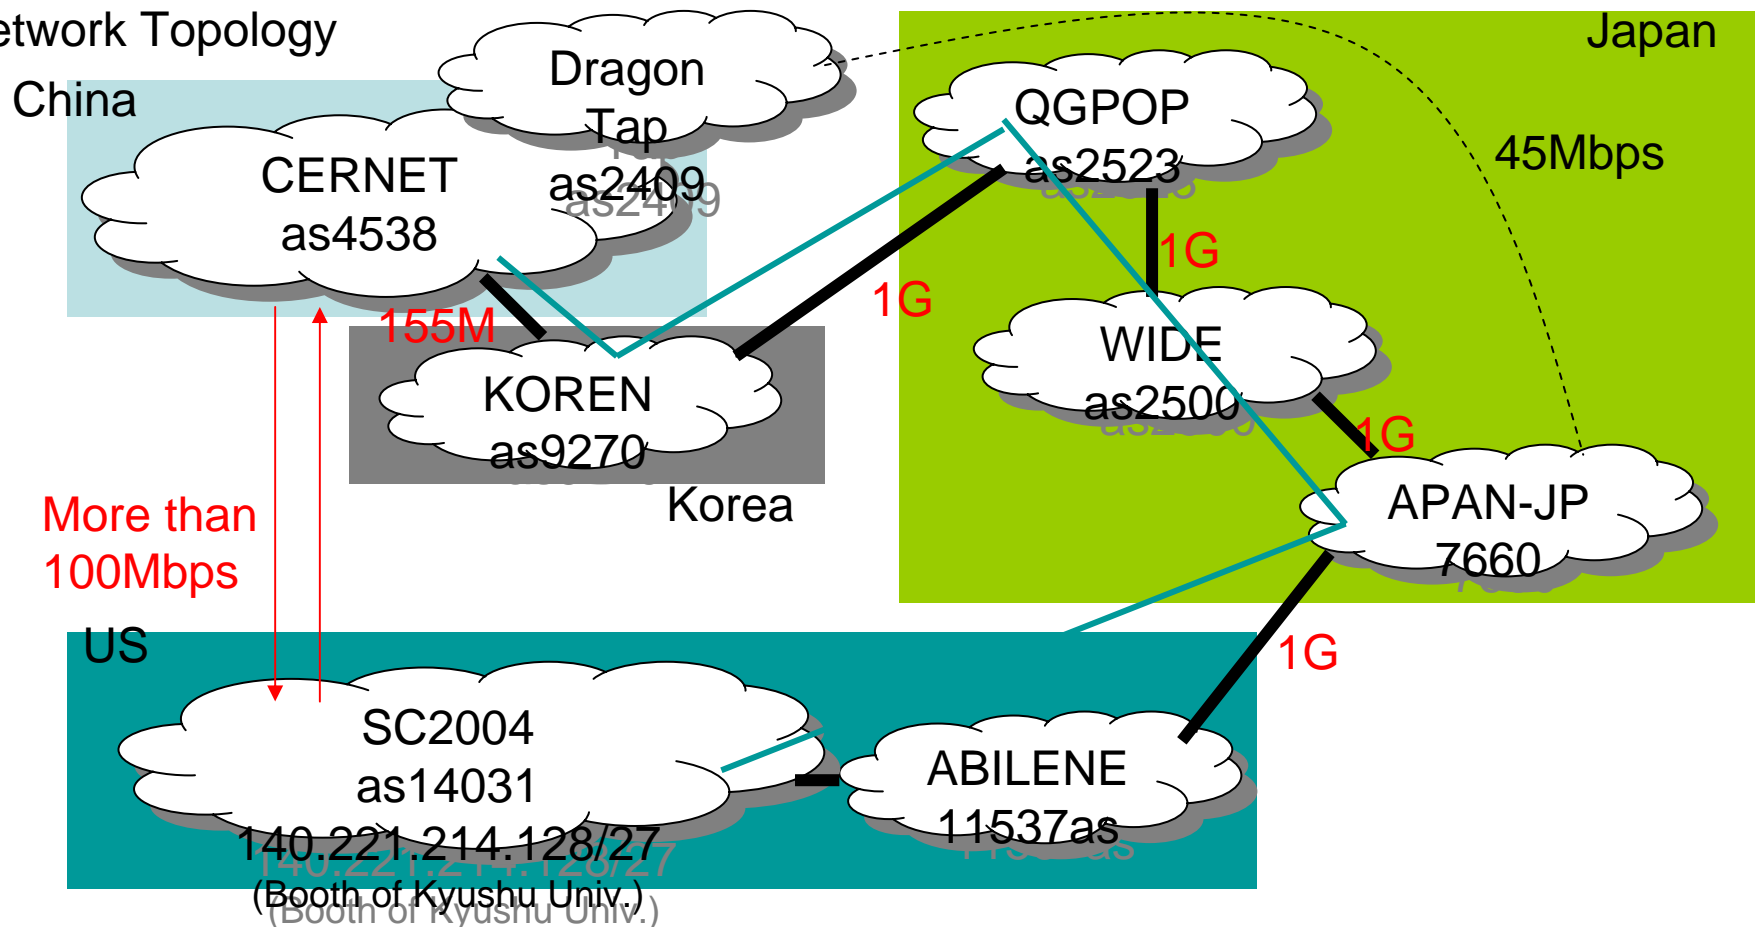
etwork Topology

China

Dragon Tap as2409

CERNET as4538

Japan

QGPOP as2523

45Mbps

1G

1G

155M

WIDE as2500

KOREN as9270

1G

Korea

APAN-JP 7660

More than 100Mbps

US

1G

SC2004 as14031 140.221.214.128/27 (Booth of Kyushu Univ.)

ABILENE 11537as